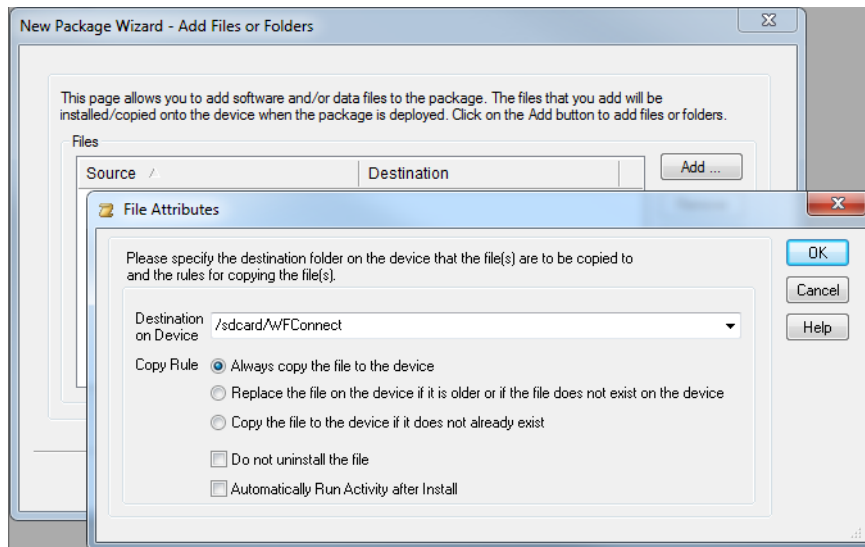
New Package Wizard - Add Files or Folders

This page allows you to add software and/or data files to the package. The files that you add will be installed/copied onto the device when the package is deployed. Click on the Add button to add files or folders.

Files

| Source | Destination |
|---|---|

Add ...

File Attributes

Please specify the destination folder on the device that the file(s) are to be copied to and the rules for copying the file(s).

Destination on Device /sdcard/WFConnect

Copy Rule
Always copy the file to the device
Replace the file on the device if it is older or if the file does not exist on the device
Copy the file to the device if it does not already exist

Do not uninstall the file
Automatically Run Activity after Install

OK
Cancel
Help